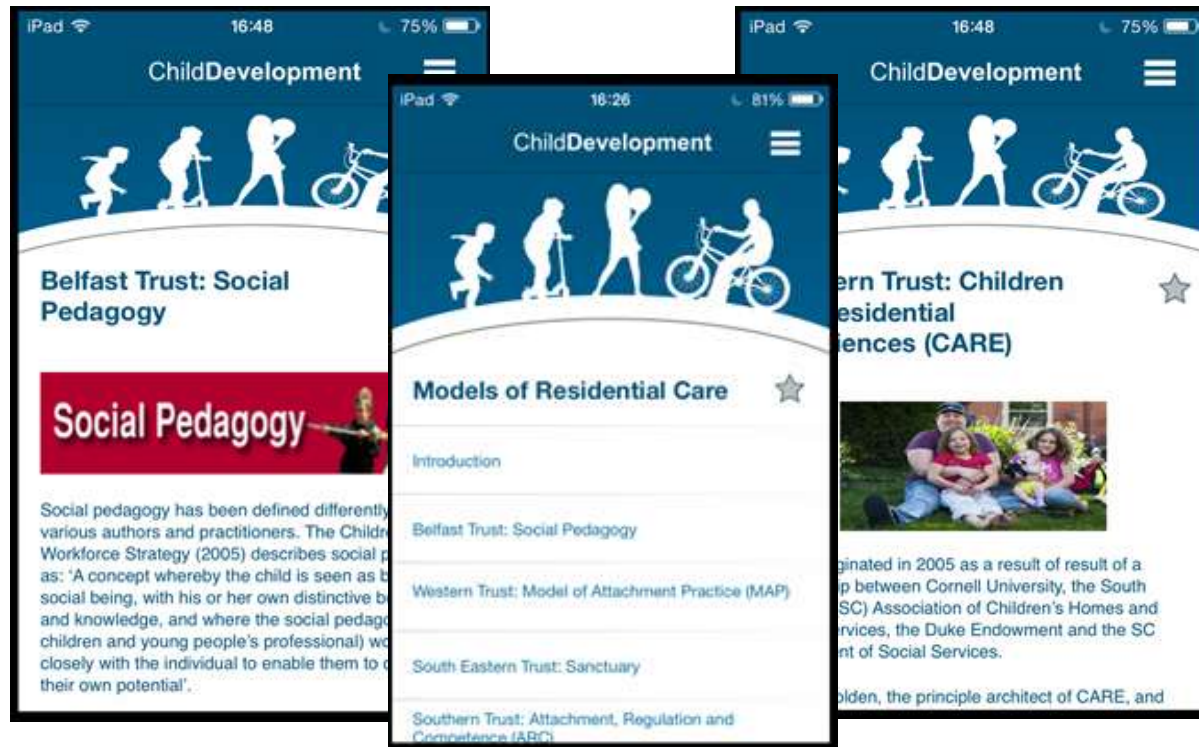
iPad 16:48 75%

ChildDevelopment

Belfast Trust: Social Pedagogy

Social Pedagogy

Social pedagogy has been defined differently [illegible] various authors and practitioners. The Childr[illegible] Workforce Strategy (2005) describes social p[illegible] as: 'A concept whereby the child is seen as b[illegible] social being, with his or her own distinctive b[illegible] and knowledge, and where the social pedago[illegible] children and young people's professional) wo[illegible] closely with the individual to enable them to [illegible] their own potential'.

iPad 16:26 81%

ChildDevelopment

Models of Residential Care

Introduction

Belfast Trust: Social Pedagogy

Western Trust: Model of Attachment Practice (MAP)

South Eastern Trust: Sanctuary

Southern Trust: Attachment, Regulation and Competence (ARC)

iPad 16:48 75%

ChildDevelopment

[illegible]ern Trust: Children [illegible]esidential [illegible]ences (CARE)

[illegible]ginated in 2005 as a result of result of a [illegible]p between Cornell University, the South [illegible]SC) Association of Children's Homes and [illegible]rvices, the Duke Endowment and the SC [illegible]nt of Social Services.

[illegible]olden, the principle architect of CARE, and